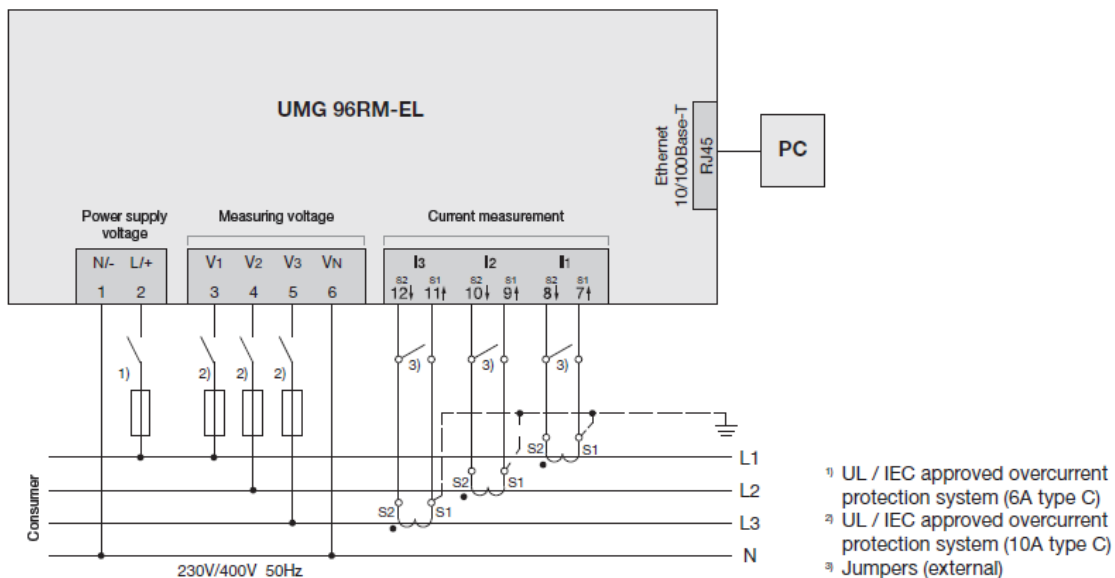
UMG 96RM-EL

Ethernet 10/100Base-T RJ45

PC

Power supply voltage

Measuring voltage

Current measurement

| N/- | L/+ | V1 | V2 | V3 | VN | I3 | | I2 | | I1 | |
|---|---|---|---|---|---|---|---|---|---|---|---|
| | | | | | | S2 | S1 | S2 | S1 | S2 | S1 |
| 1 | 2 | 3 | 4 | 5 | 6 | 12↓ | 11↑ | 10↓ | 9↑ | 8↓ | 7↑ |

1)

2) 2) 2)

3) 3) 3)

S2 S1

S2 S1

S2 S1

Consumer

L1

L2

L3

N

230V/400V 50Hz

1) UL / IEC approved overcurrent protection system (6A type C)

2) UL / IEC approved overcurrent protection system (10A type C)

3) Jumpers (external)